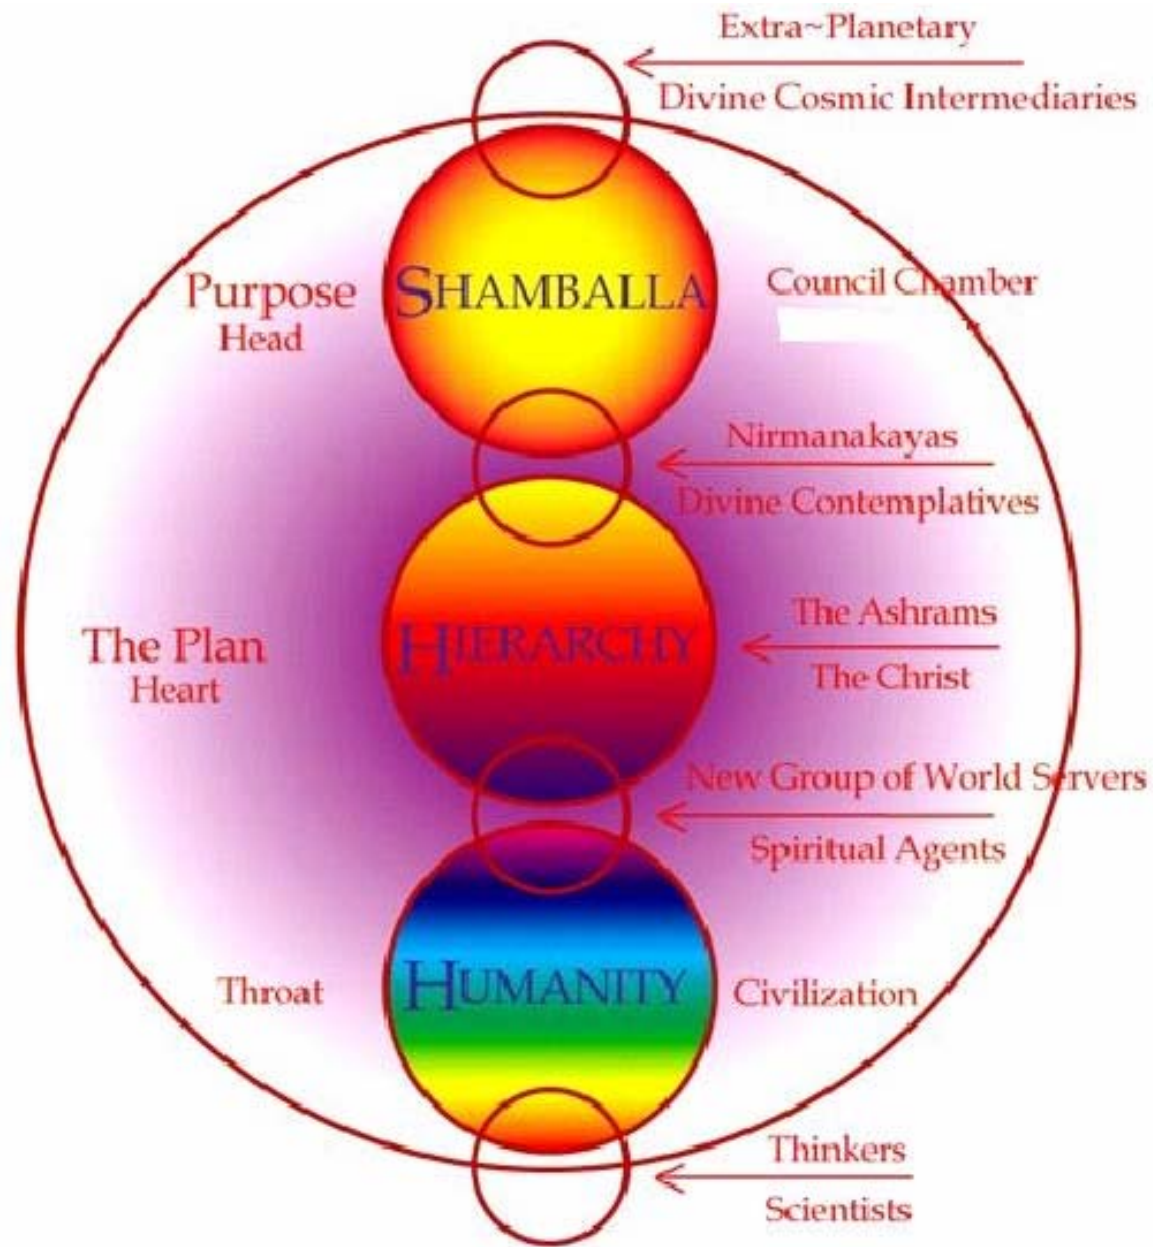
Extra~Planetary
Divine Cosmic Intermediaries

Purpose
Head

SHAMBALLA

Council Chamber

Nirmanakayas
Divine Contemplatives

The Plan
Heart

HIERARCHY

The Ashrams
The Christ

New Group of World Servers
Spiritual Agents

Throat

HUMANITY

Civilization

Thinkers
Scientists